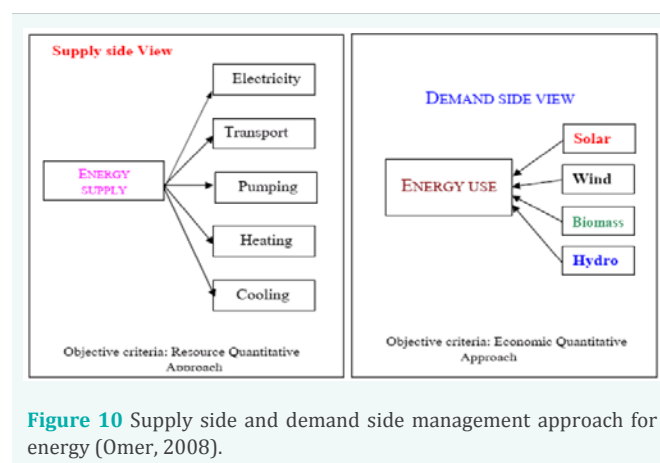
Supply side View

Electricity

Transport

ENERGY SUPPLY

Pumping

Heating

Cooling

Objective criteria: Resource Quantitative Approach

DEMAND SIDE VIEW

Solar

ENERGY USE

Wind

Biomass

Hydro

Objective criteria: Economic Quantitative Approach

Figure 10 Supply side and demand side management approach for energy (Omer, 2008).